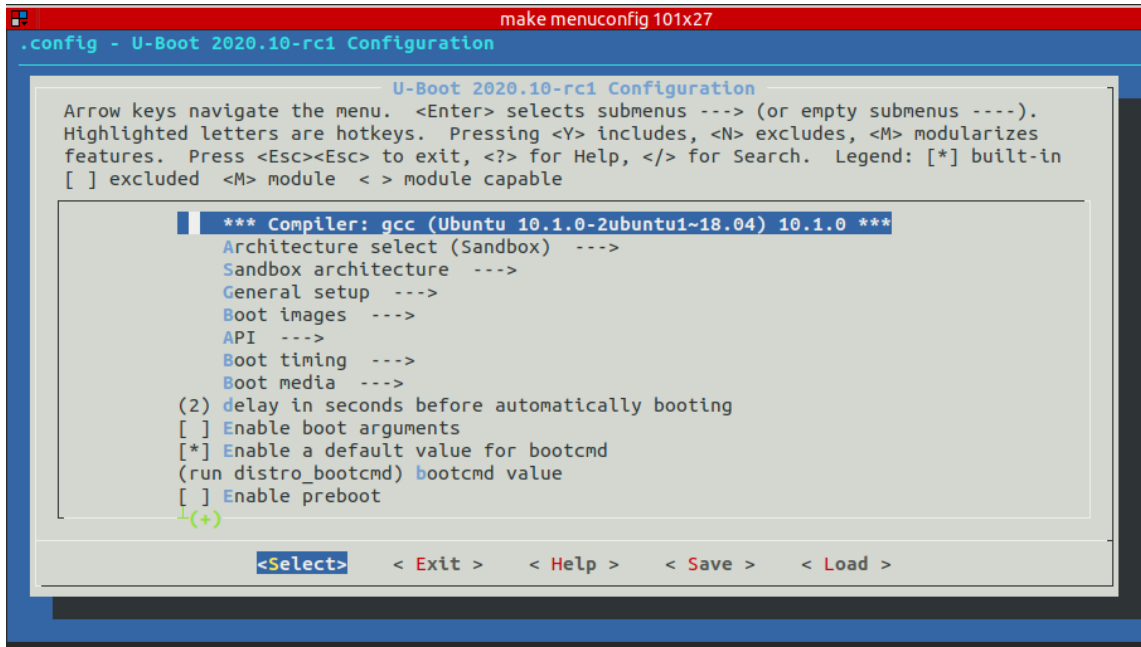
make menuconfig 101x27

.config - U-Boot 2020.10-rc1 Configuration

U-Boot 2020.10-rc1 Configuration

Arrow keys navigate the menu. <Enter> selects submenus ---> (or empty submenus ----). Highlighted letters are hotkeys. Pressing <Y> includes, <N> excludes, <M> modularizes features. Press <Esc><Esc> to exit, <?> for Help, </> for Search. Legend: [*] built-in [ ] excluded <M> module < > module capable

*** Compiler: gcc (Ubuntu 10.1.0-2ubuntu1~18.04) 10.1.0 ***
Architecture select (Sandbox) --->
Sandbox architecture --->
General setup --->
Boot images --->
API --->
Boot timing --->
Boot media --->
(2) delay in seconds before automatically booting
[ ] Enable boot arguments
[*] Enable a default value for bootcmd
(run distro_bootcmd) bootcmd value
[ ] Enable preboot
(+)

<Select> < Exit > < Help > < Save > < Load >